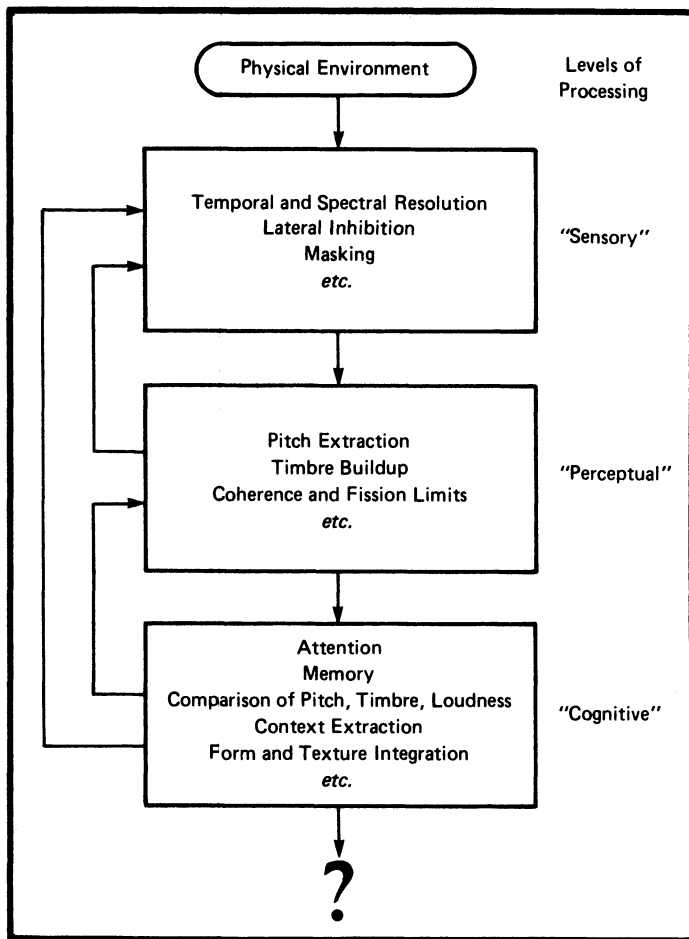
Physical Environment

Levels of Processing

Temporal and Spectral Resolution
Lateral Inhibition
Masking
etc.

"Sensory"

Pitch Extraction
Timbre Buildup
Coherence and Fission Limits
etc.

"Perceptual"

Attention
Memory
Comparison of Pitch, Timbre, Loudness
Context Extraction
Form and Texture Integration
etc.

"Cognitive"

?